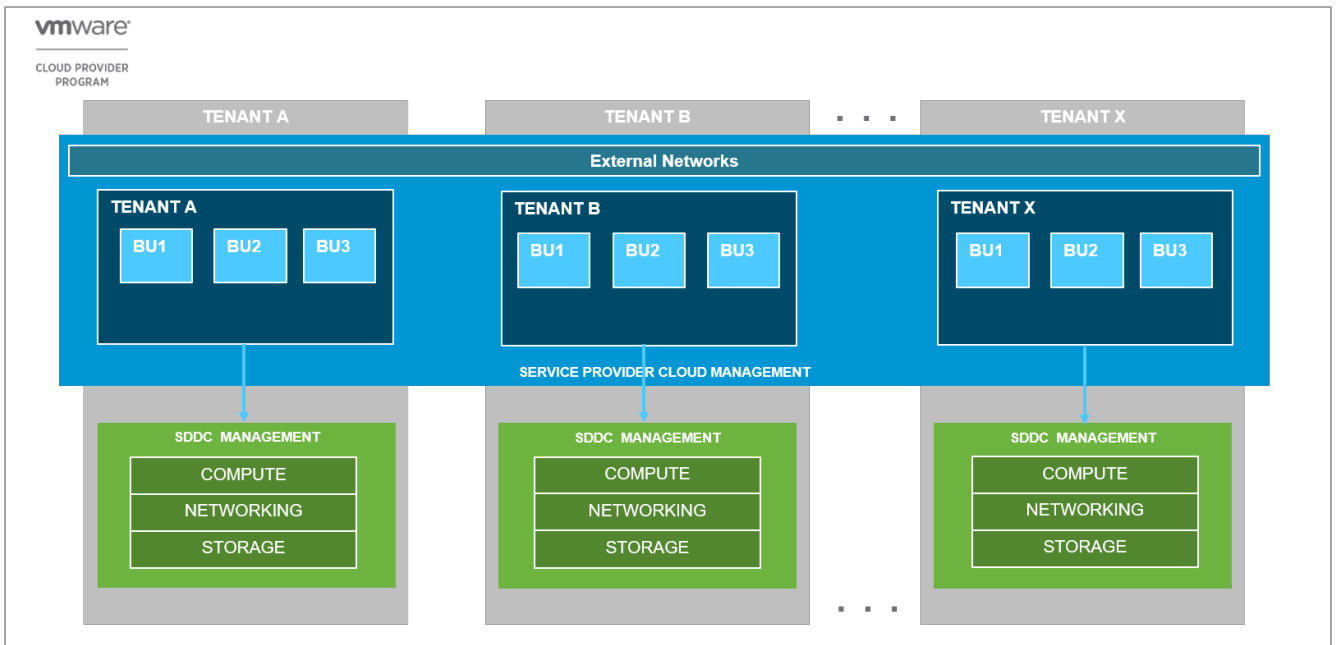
vmware

CLOUD PROVIDER PROGRAM

TENANT A

TENANT B

. . .

TENANT X

External Networks

TENANT A

BU1

BU2

BU3

TENANT B

BU1

BU2

BU3

TENANT X

BU1

BU2

BU3

SERVICE PROVIDER CLOUD MANAGEMENT

SDDC MANAGEMENT

COMPUTE

NETWORKING

STORAGE

SDDC MANAGEMENT

COMPUTE

NETWORKING

STORAGE

SDDC MANAGEMENT

COMPUTE

NETWORKING

STORAGE

. . .